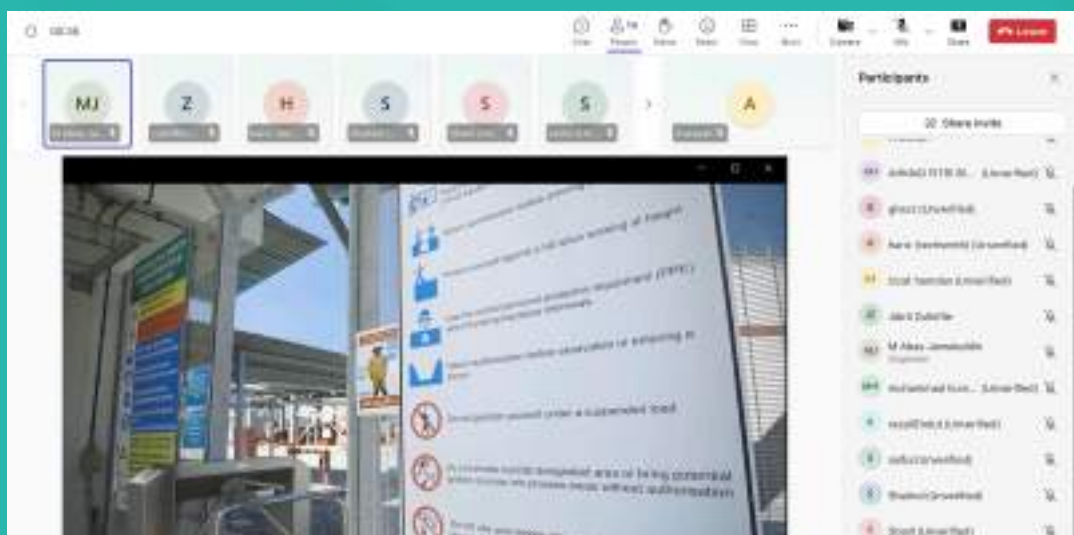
Chat People Raise React View More Camera Mic Share Leave

MJ Z H S S S A

Participants

Share invite

(Unverified)

(Unverified)

(Unverified)

(Unverified)

M Abas Jamaluddin

(Unverified)

(Unverified)

(Unverified)

(Unverified)

(Unverified)

Do not position yourself under a suspended load

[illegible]